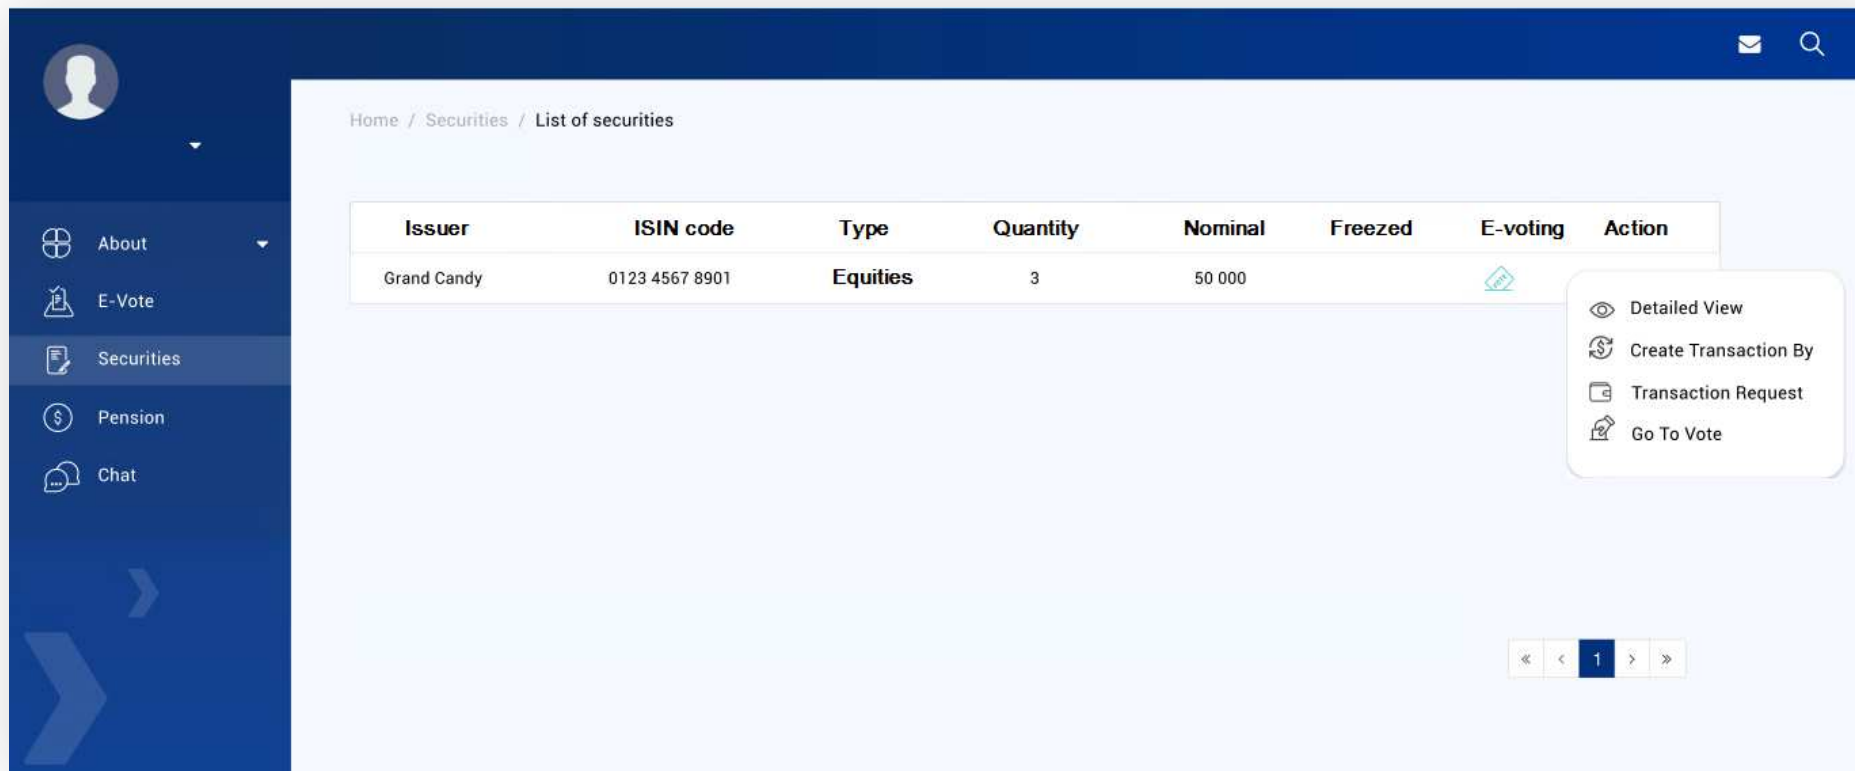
About
E-Vote
Securities
Pension
Chat

Home / Securities / List of securities

| Issuer | ISIN code | Type | Quantity | Nominal | Freezed | E-voting | Action |
|---|---|---|---|---|---|---|---|
| Grand Candy | 0123 4567 8901 | Equities | 3 | 50 000 | | | |

Detailed View
Create Transaction By
Transaction Request
Go To Vote

« ‹ 1 › »